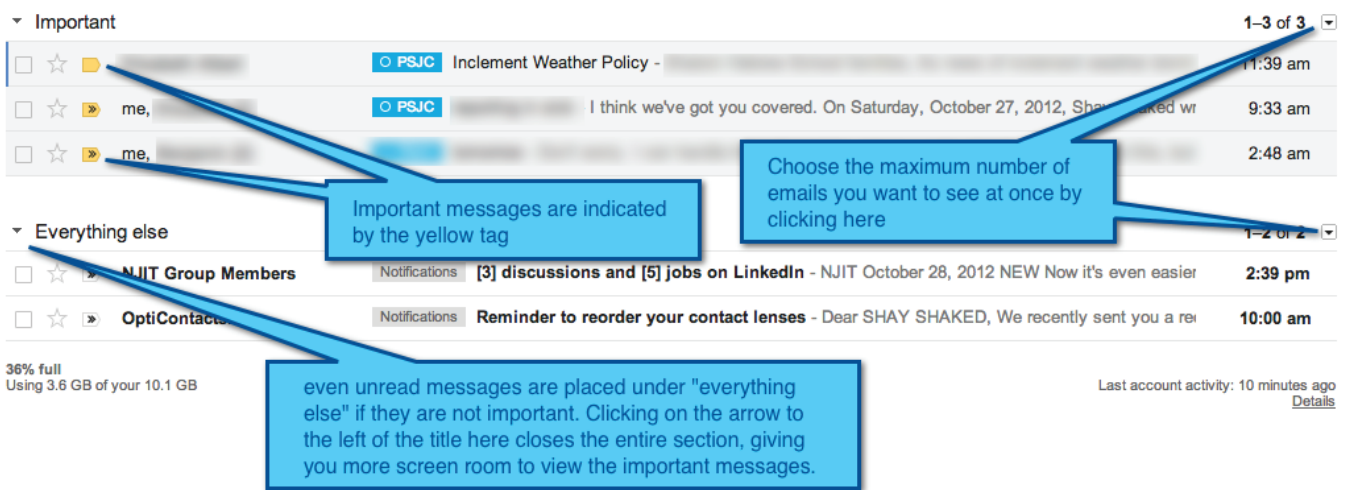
Important

1–3 of 3

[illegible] PSJC Inclement Weather Policy - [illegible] 11:39 am

me, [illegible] PSJC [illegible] I think we've got you covered. On Saturday, October 27, 2012, Sha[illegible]aked wr 9:33 am

me, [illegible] 2:48 am

Important messages are indicated by the yellow tag

Choose the maximum number of emails you want to see at once by clicking here

Everything else

1–2 of 2

NJIT Group Members Notifications [3] discussions and [5] jobs on LinkedIn - NJIT October 28, 2012 NEW Now it's even easier 2:39 pm

OptiContacts Notifications Reminder to reorder your contact lenses - Dear SHAY SHAKED, We recently sent you a re 10:00 am

36% full
Using 3.6 GB of your 10.1 GB

even unread messages are placed under "everything else" if they are not important. Clicking on the arrow to the left of the title here closes the entire section, giving you more screen room to view the important messages.

Last account activity: 10 minutes ago
Details